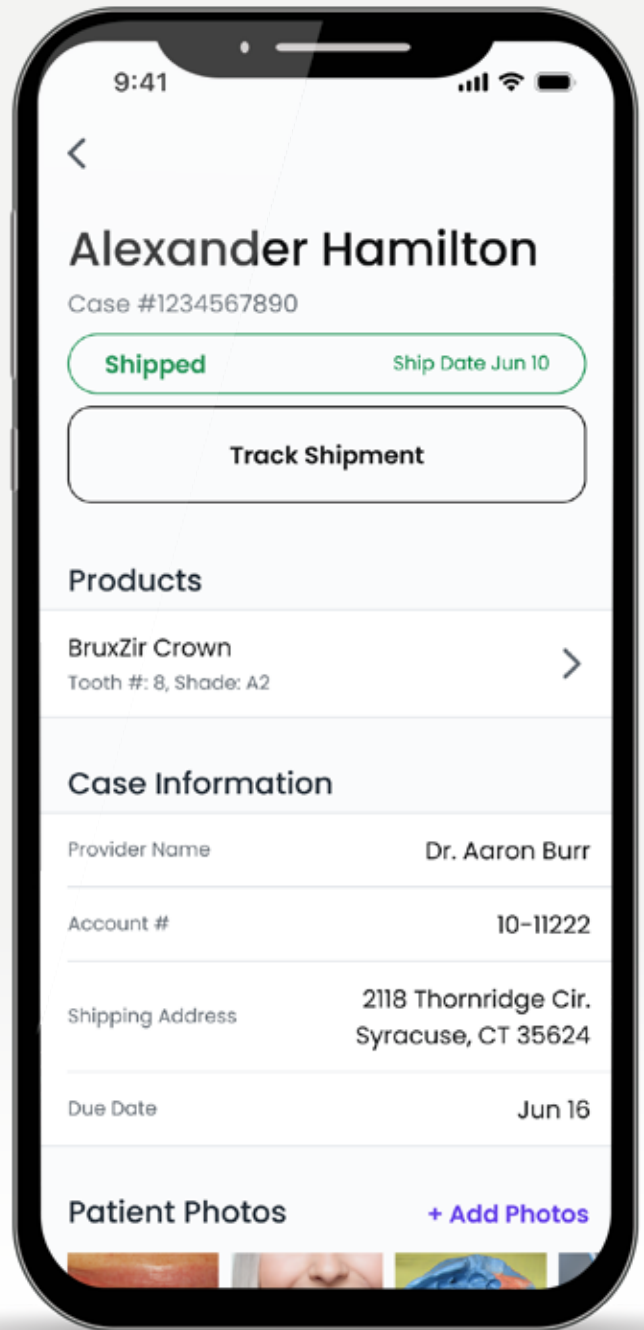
9:41

<

Alexander Hamilton

Case #1234567890

Shipped Ship Date Jun 10

Track Shipment

Products

BruxZir Crown
Tooth #: 8, Shade: A2

>

Case Information

| Provider Name | Dr. Aaron Burr |
|---|---|
| Account # | 10-11222 |
| Shipping Address | 2118 Thornridge Cir. Syracuse, CT 35624 |
| Due Date | Jun 16 |

Patient Photos + Add Photos